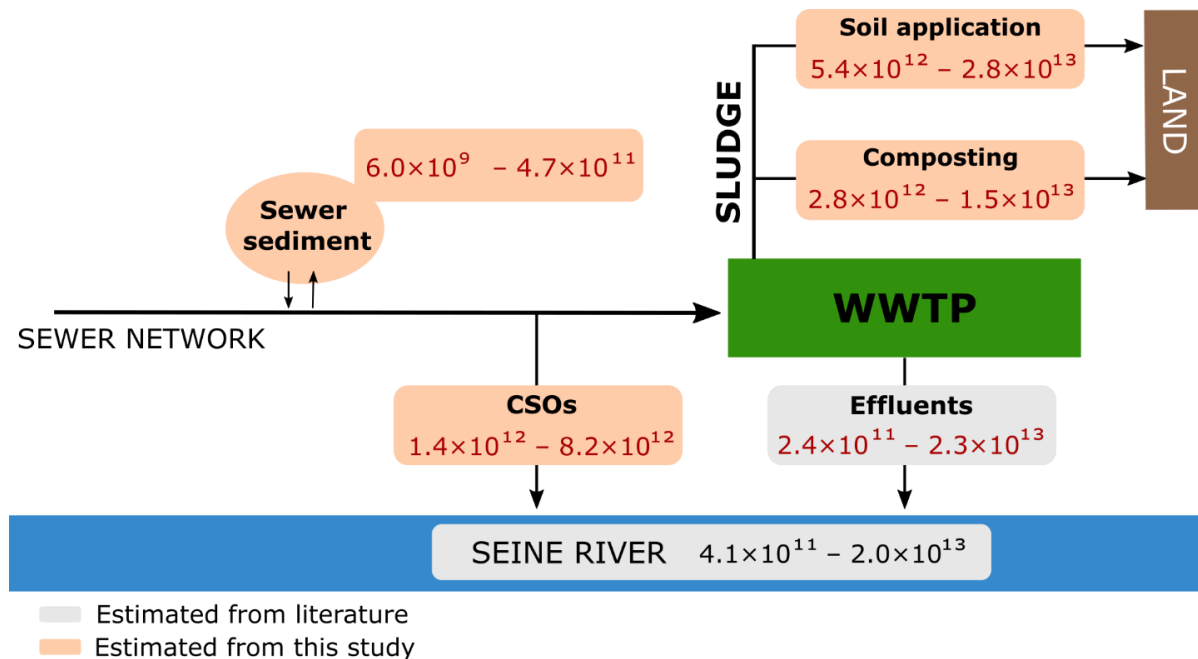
Soil application
$5.4\times10^{12}$ – $2.8\times10^{13}$

LAND

SLUDGE

$6.0\times10^{9}$ – $4.7\times10^{11}$

Sewer sediment

Composting
$2.8\times10^{12}$ – $1.5\times10^{13}$

SEWER NETWORK

WWTP

CSOs
$1.4\times10^{12}$ – $8.2\times10^{12}$

Effluents
$2.4\times10^{11}$ – $2.3\times10^{13}$

SEINE RIVER $4.1\times10^{11}$ – $2.0\times10^{13}$

Estimated from literature
Estimated from this study